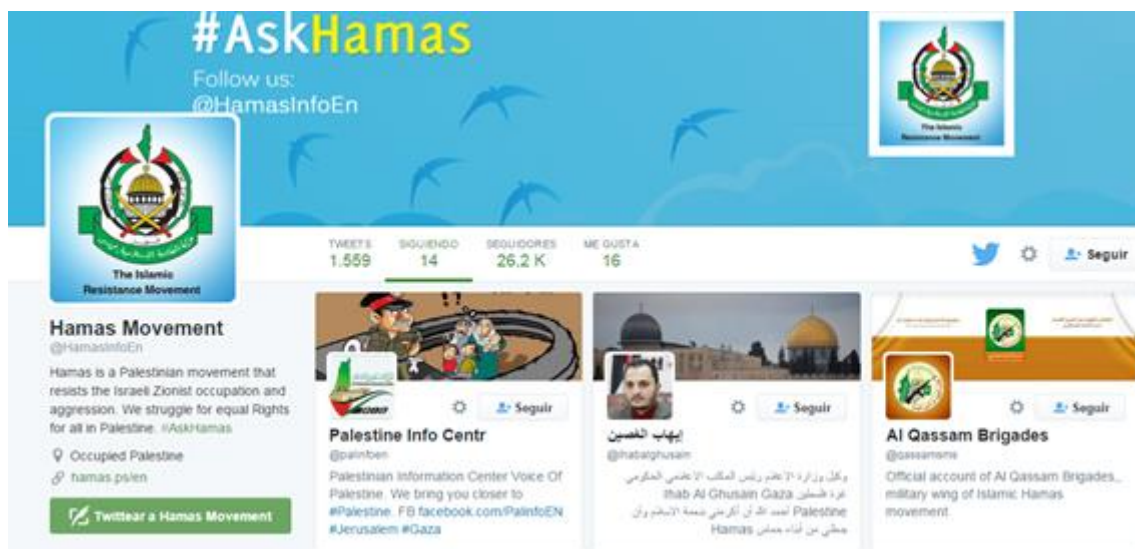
#AskHamas
Follow us:
@HamasInfoEn

The Islamic Resistance Movement

The Islamic Resistance Movement

TWEETS 1.559
SIGUIENDO 14
SEGUIDORES 26,2 K
ME GUSTA 16

Seguir

Hamas Movement
@HamasInfoEn
Hamas is a Palestinian movement that resists the Israeli Zionist occupation and aggression. We struggle for equal Rights for all in Palestine. #AskHamas
Occupied Palestine
hamas.ps/en
Twittear a Hamas Movement

Seguir
Palestine Info Centr
@palinfoen
Palestinian Information Center Voice Of Palestine. We bring you closer to #Palestine. FB facebook.com/PalinfoEN #Jerusalem #Gaza

Seguir
إيهاب الغصين
@ihabalghusain
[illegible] Ihab Al Ghusain Gaza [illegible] Palestine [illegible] Hamas

Seguir
Al Qassam Brigades
@qassamsms
Official account of Al Qassam Brigades.. military wing of Islamic Hamas movement.